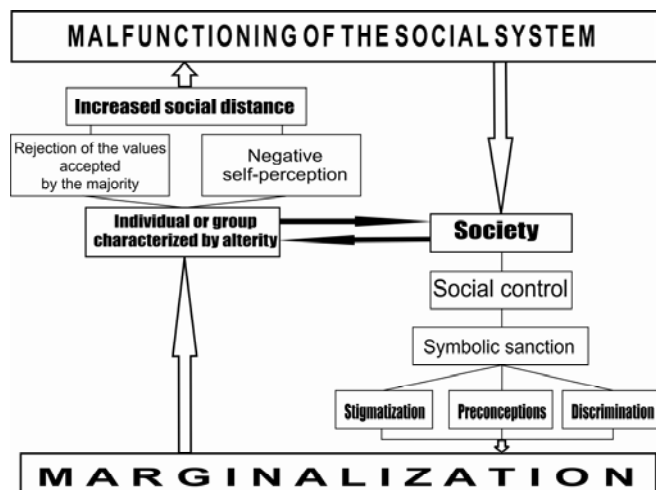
MALFUNCTIONING OF THE SOCIAL SYSTEM

Increased social distance

Rejection of the values accepted by the majority

Negative self-perception

Individual or group characterized by alterity

Society

Social control

Symbolic sanction

Stigmatization

Preconceptions

Discrimination

MARGINALIZATION